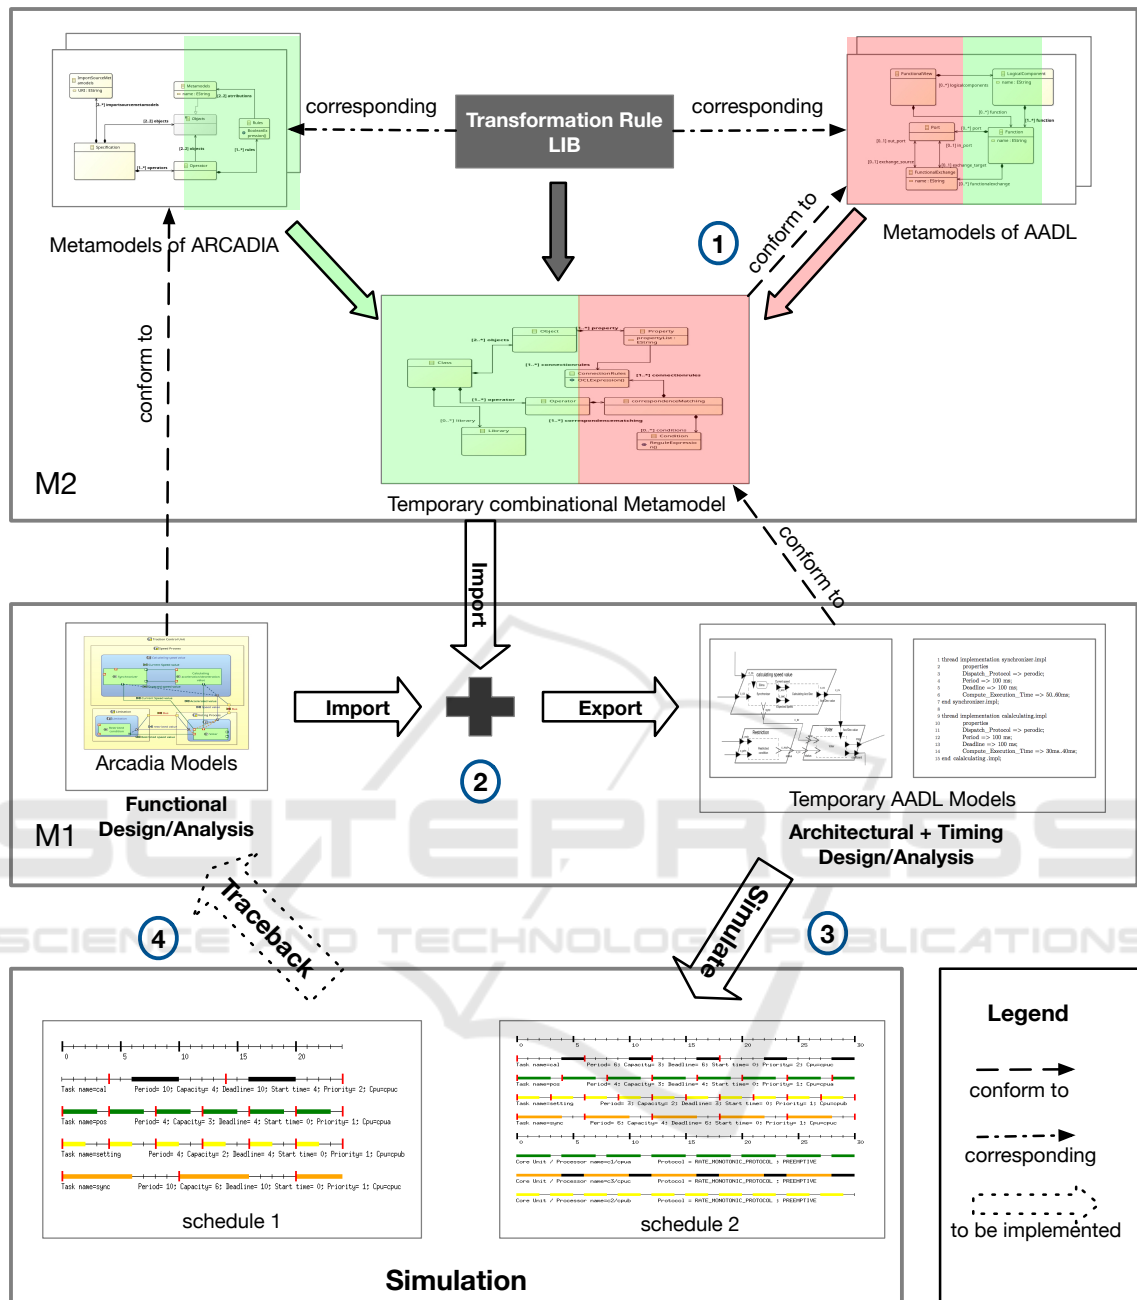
corresponding

Transformation Rule LIB

corresponding

Metamodels of ARCADIA

1

conform to

Metamodels of AADL

conform to

M2

Temporary combinational Metamodel

Import

conform to

Import

Export

Arcadia Models

2

Temporary AADL Models

Functional Design/Analysis

M1

Architectural + Timing Design/Analysis

Traceback

4

Simulate

3

0 5 10 15 20

Task name=cal Period= 10; Capacity= 4; Deadline= 10; Start time= 4; Priority= 2; Cpu=cpuc

Task name=pos Period= 4; Capacity= 3; Deadline= 4; Start time= 0; Priority= 1; Cpu=cpua

Task name=setting Period= 4; Capacity= 2; Deadline= 4; Start time= 0; Priority= 1; Cpu=cpub

Task name=sync Period= 10; Capacity= 6; Deadline= 10; Start time= 0; Priority= 1; Cpu=cpuc

schedule 1

schedule 2

Simulation

Legend

conform to

corresponding

to be implemented